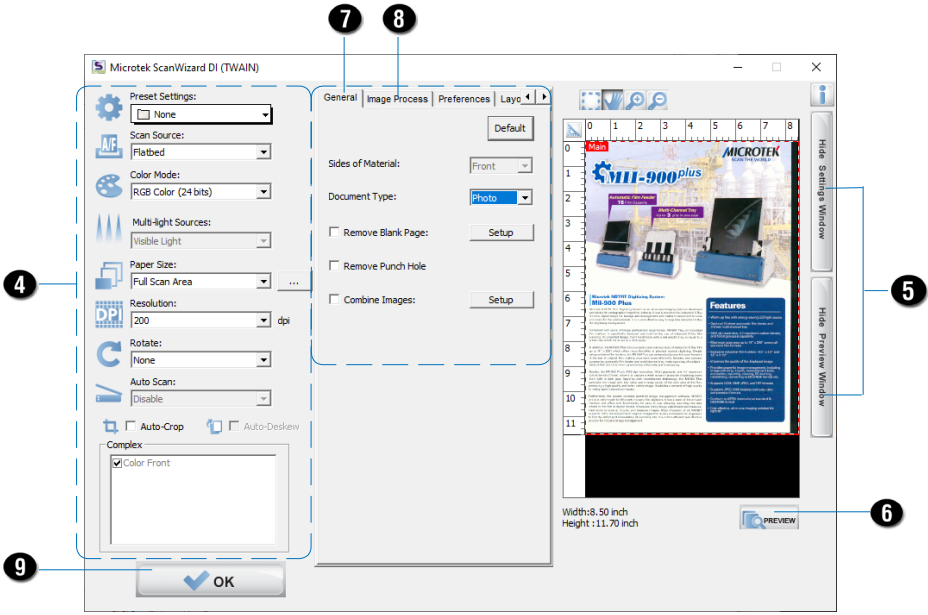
7
8
Microtek ScanWizard DI (TWAIN)
Preset Settings:
None
Scan Source:
Flatbed
Color Mode:
RGB Color (24 bits)
Multi-light Sources:
Visible Light
Paper Size:
Full Scan Area
...
Resolution:
200
dpi
Rotate:
None
Auto Scan:
Disable
Auto-Crop
Auto-Deskew
Complex
Color Front
4
General
Image Process
Preferences
Layo
Default
Sides of Material:
Front
Document Type:
Photo
Remove Blank Page:
Setup
Remove Punch Hole
Combine Images:
Setup
0 1 2 3 4 5 6 7 8
0
1
2
3
4
5
6
7
8
9
10
11
Main
MICROTEK
MII-900 plus
Features
Hide Settings Window
Hide Preview Window
5
Width:8.50 inch
Height :11.70 inch
PREVIEW
6
9
OK